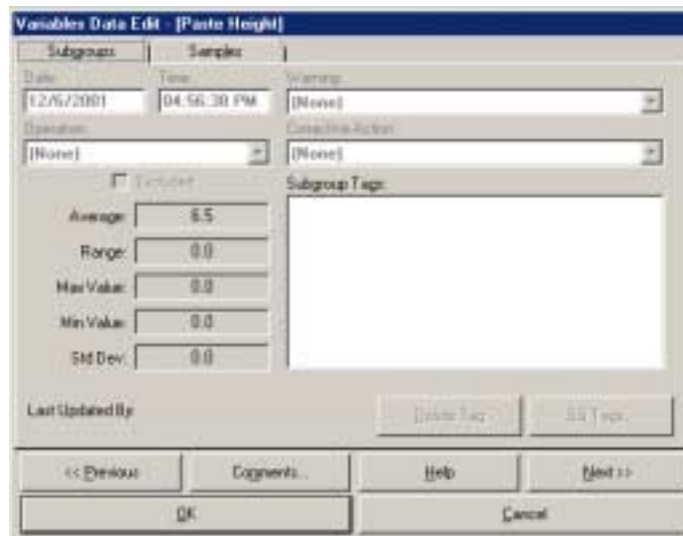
Variables Data Edit - [Paste Height]

Subgroups | Samples

Date:
12/6/2001

Time:
04:56:38 PM

Warning:
[None]

Operation:
[None]

Corrective Action:
[None]

Excluded

Subgroup Tags:

Average: 6.5

Range: 0.0

Max Value: 0.0

Min Value: 0.0

Std Dev: 0.0

Last Updated By:

Delete Tag

Edit Tags...

<< Previous

Comments...

Help

Next >>

OK

Cancel